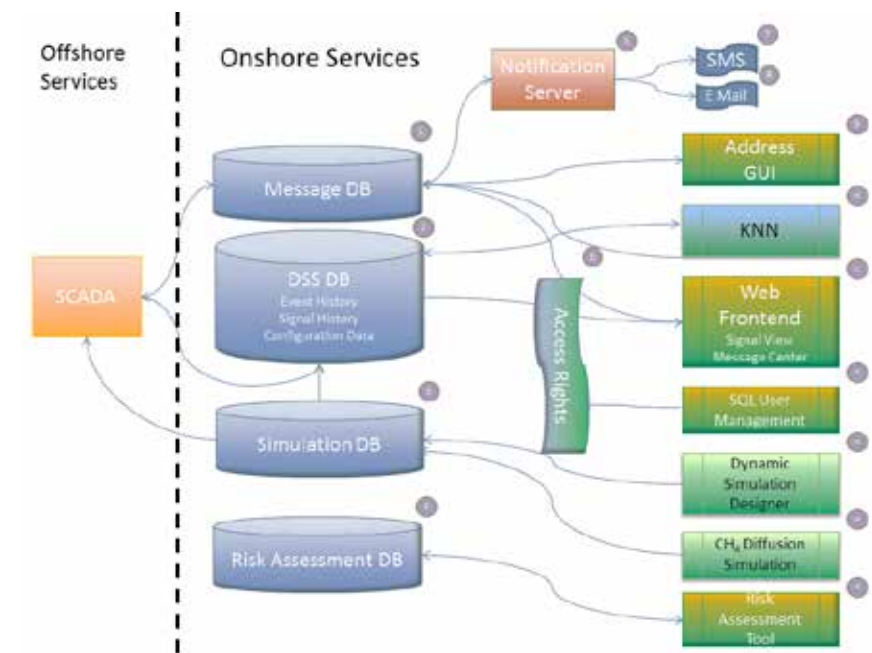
Offshore Services

Onshore Services

Notification Server

SMS

E Mail

Message DB

Address GUI

KNN

DSS DB
Event History
Signal History
Configuration Data

SCADA

Access Rights

Web Frontend
Signal View
Message Center

SQL User Management

Simulation DB

Dynamic Simulation Designer

Risk Assessment DB

$CH_4$ Diffusion Simulation

Risk Assessment Tool